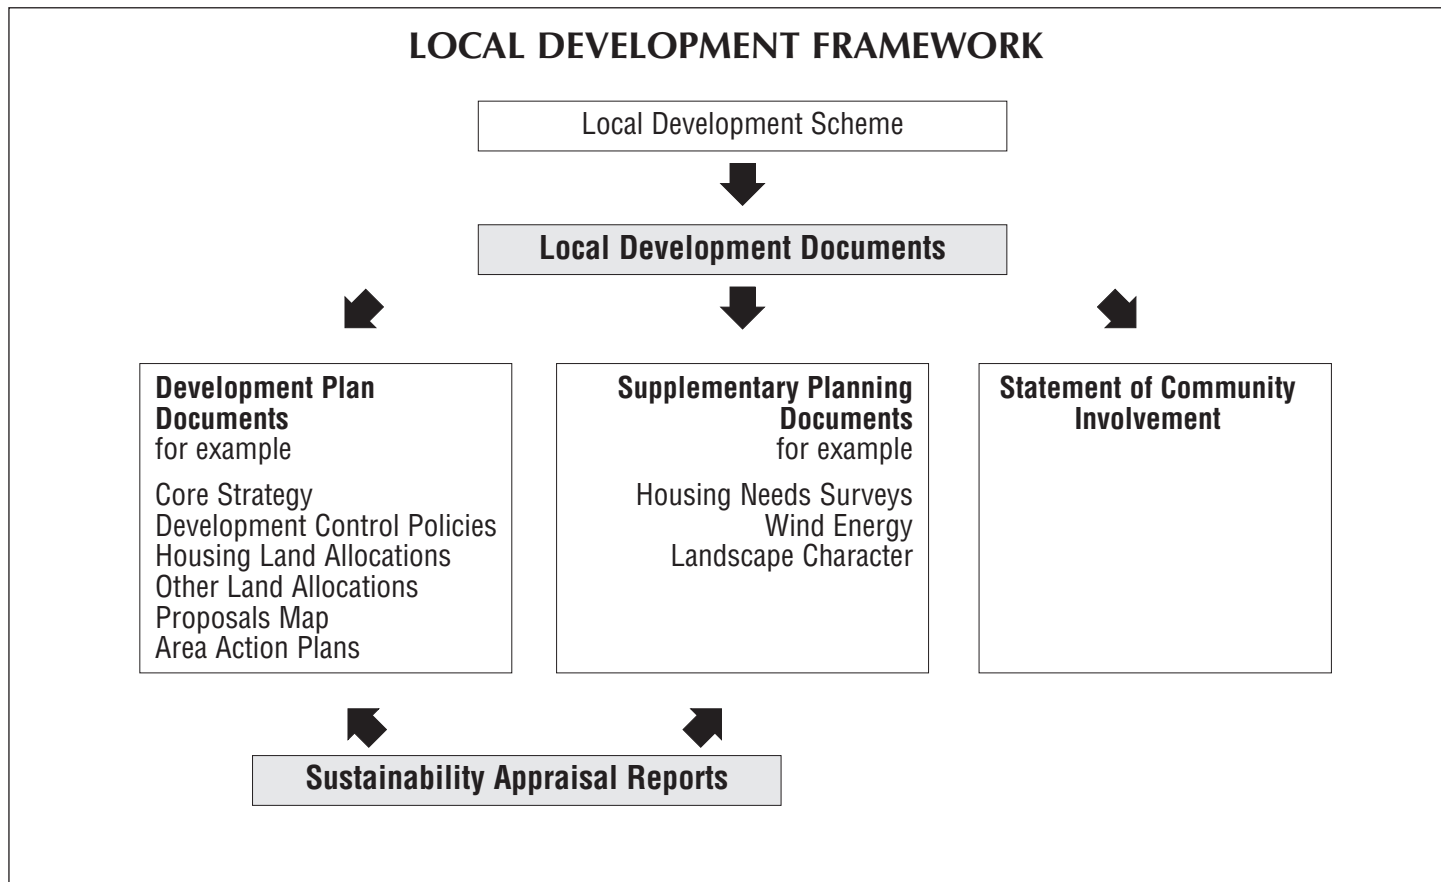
LOCAL DEVELOPMENT FRAMEWORK

Local Development Scheme

Local Development Documents

Development Plan Documents
for example

Core Strategy
Development Control Policies
Housing Land Allocations
Other Land Allocations
Proposals Map
Area Action Plans

Supplementary Planning Documents
for example

Housing Needs Surveys
Wind Energy
Landscape Character

Statement of Community Involvement

Sustainability Appraisal Reports